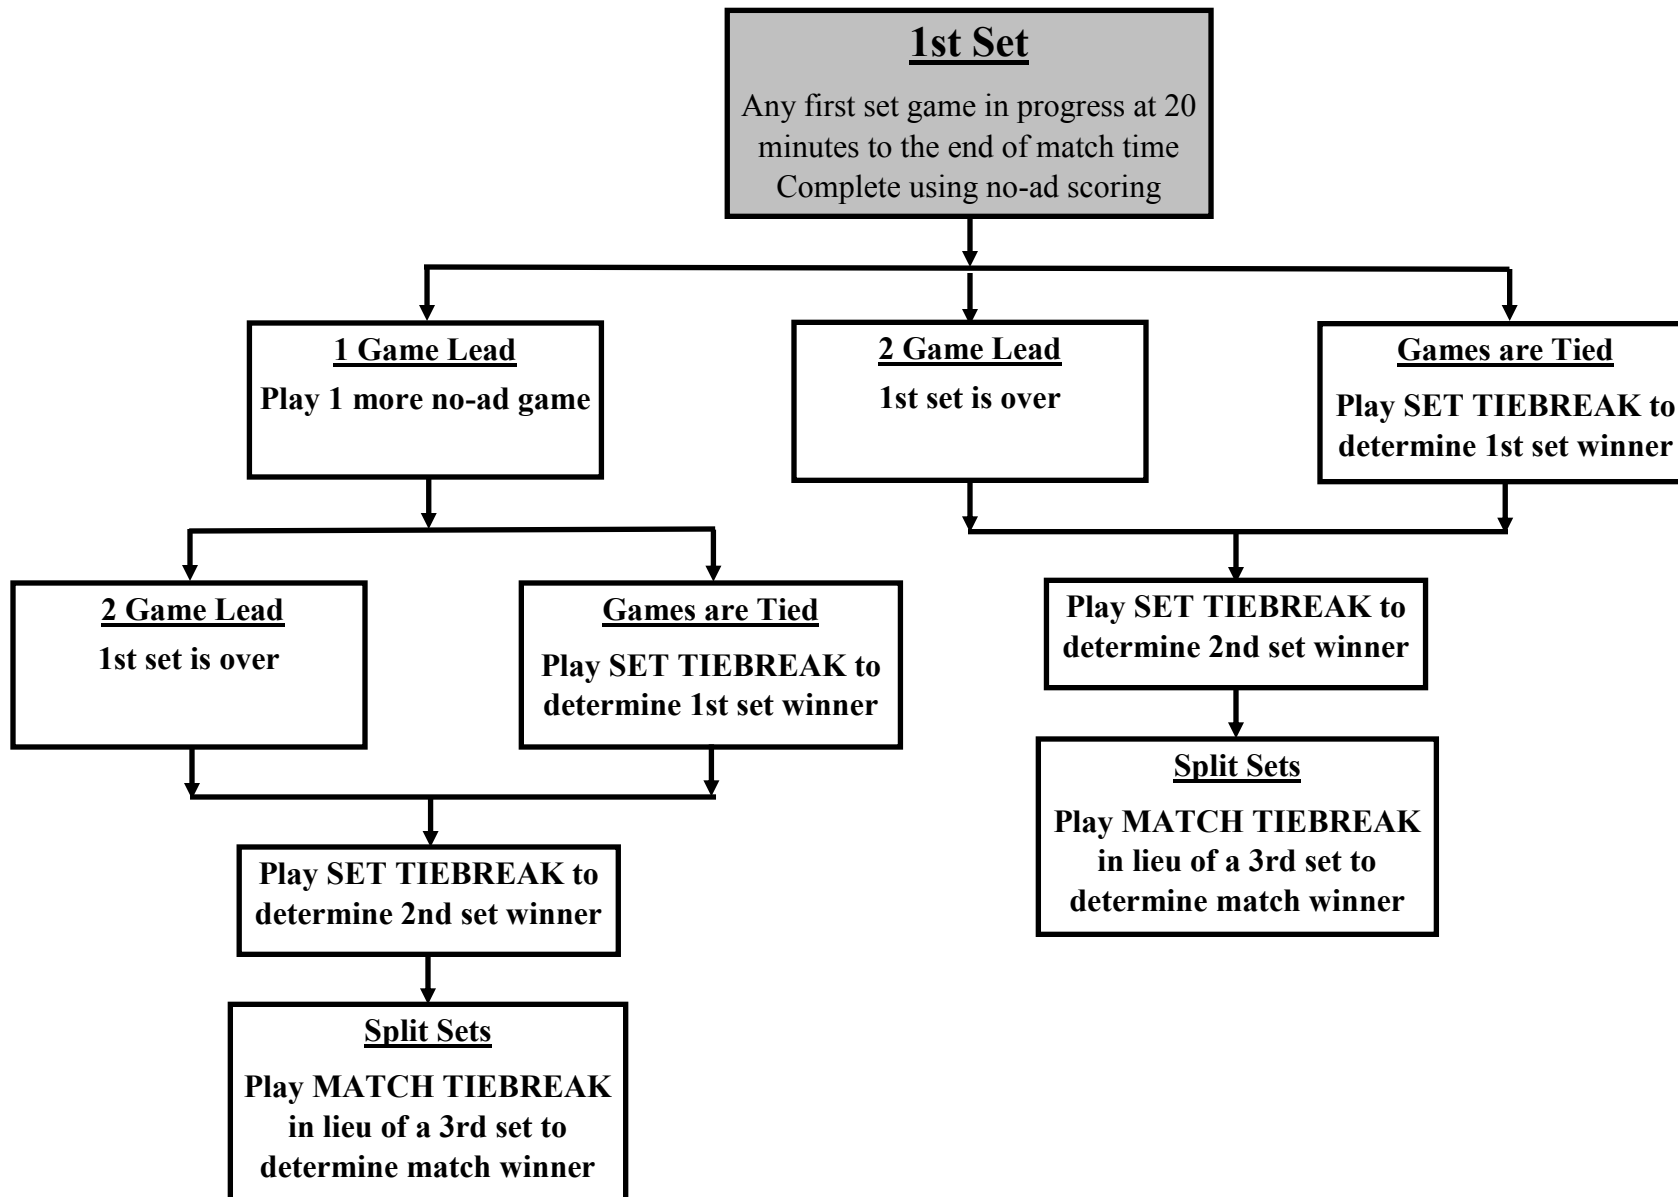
1st Set

Any first set game in progress at 20 minutes to the end of match time Complete using no-ad scoring

1 Game Lead

Play 1 more no-ad game

2 Game Lead

1st set is over

Games are Tied

Play SET TIEBREAK to determine 1st set winner

2 Game Lead

1st set is over

Games are Tied

Play SET TIEBREAK to determine 1st set winner

Play SET TIEBREAK to determine 2nd set winner

Split Sets

Play MATCH TIEBREAK in lieu of a 3rd set to determine match winner

Play SET TIEBREAK to determine 2nd set winner

Split Sets

Play MATCH TIEBREAK in lieu of a 3rd set to determine match winner